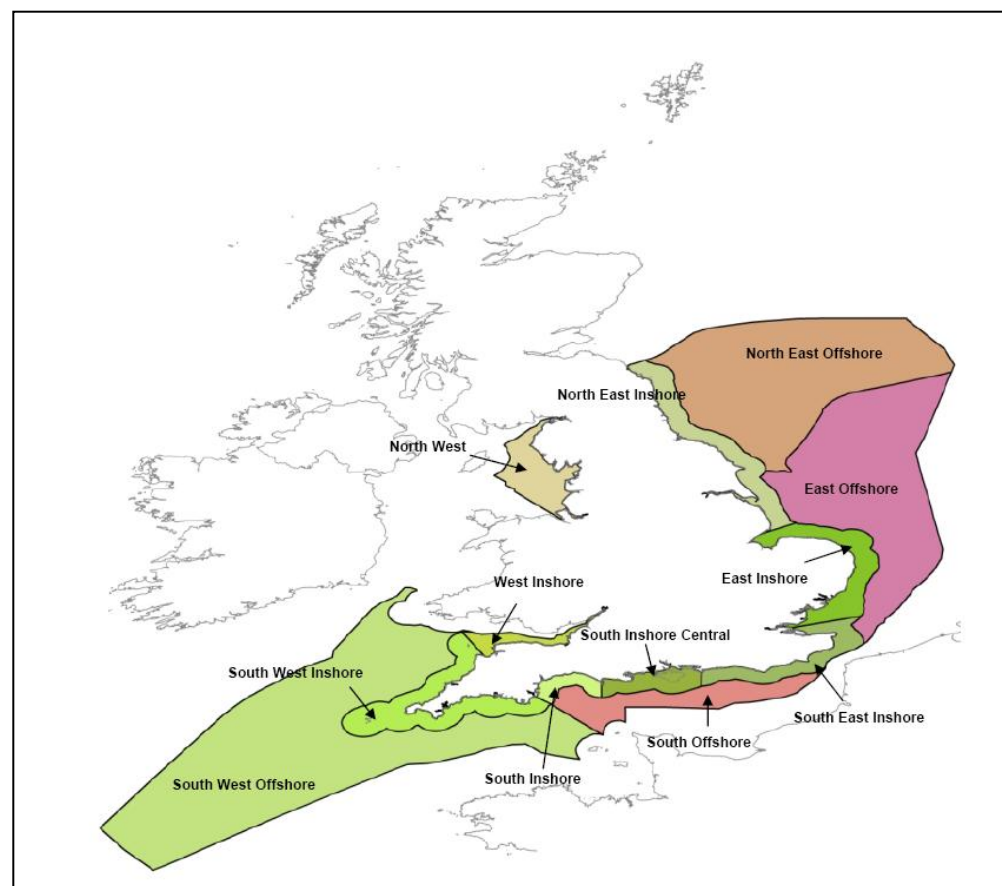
North East Offshore

North East Inshore

North West

East Offshore

East Inshore

West Inshore

South Inshore Central

South West Inshore

South East Inshore

South Offshore

South Inshore

South West Offshore